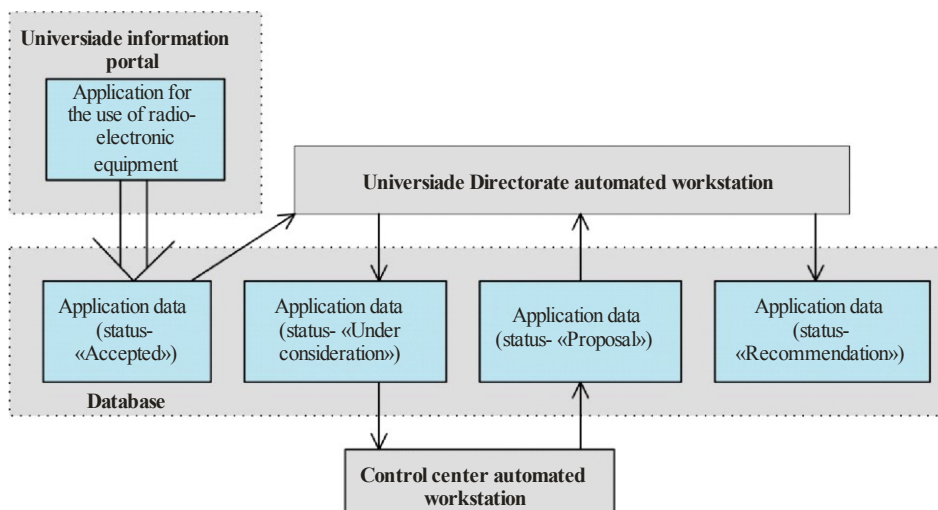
Universiade information portal

Application for the use of radio-electronic equipment

Universiade Directorate automated workstation

Application data (status- «Accepted»)

Application data (status- «Under consideration»)

Application data (status- «Proposal»)

Application data (status- «Recommendation»)

Database

Control center automated workstation